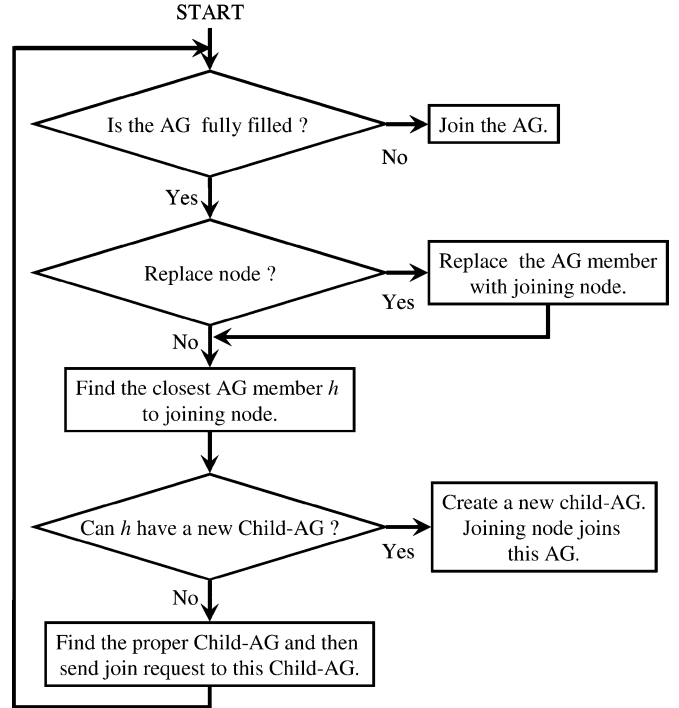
START

Is the AG fully filled ?

No

Join the AG.

Yes

Replace node ?

Yes

Replace the AG member with joining node.

No

Find the closest AG member $h$ to joining node.

Can $h$ have a new Child-AG ?

Yes

Create a new child-AG. Joining node joins this AG.

No

Find the proper Child-AG and then send join request to this Child-AG.